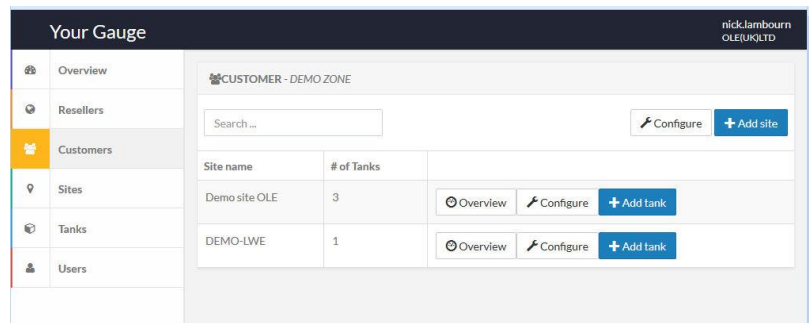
Your Gauge

nick.lambourn
OLE(UK)LTD

Overview
Resellers
Customers
Sites
Tanks
Users

CUSTOMER - DEMO ZONE

Search ...

Configure
+ Add site

| Site name | # of Tanks | |
|---|---|---|
| Demo site OLE | 3 | Overview Configure + Add tank |
| DEMO-LWE | 1 | Overview Configure + Add tank |